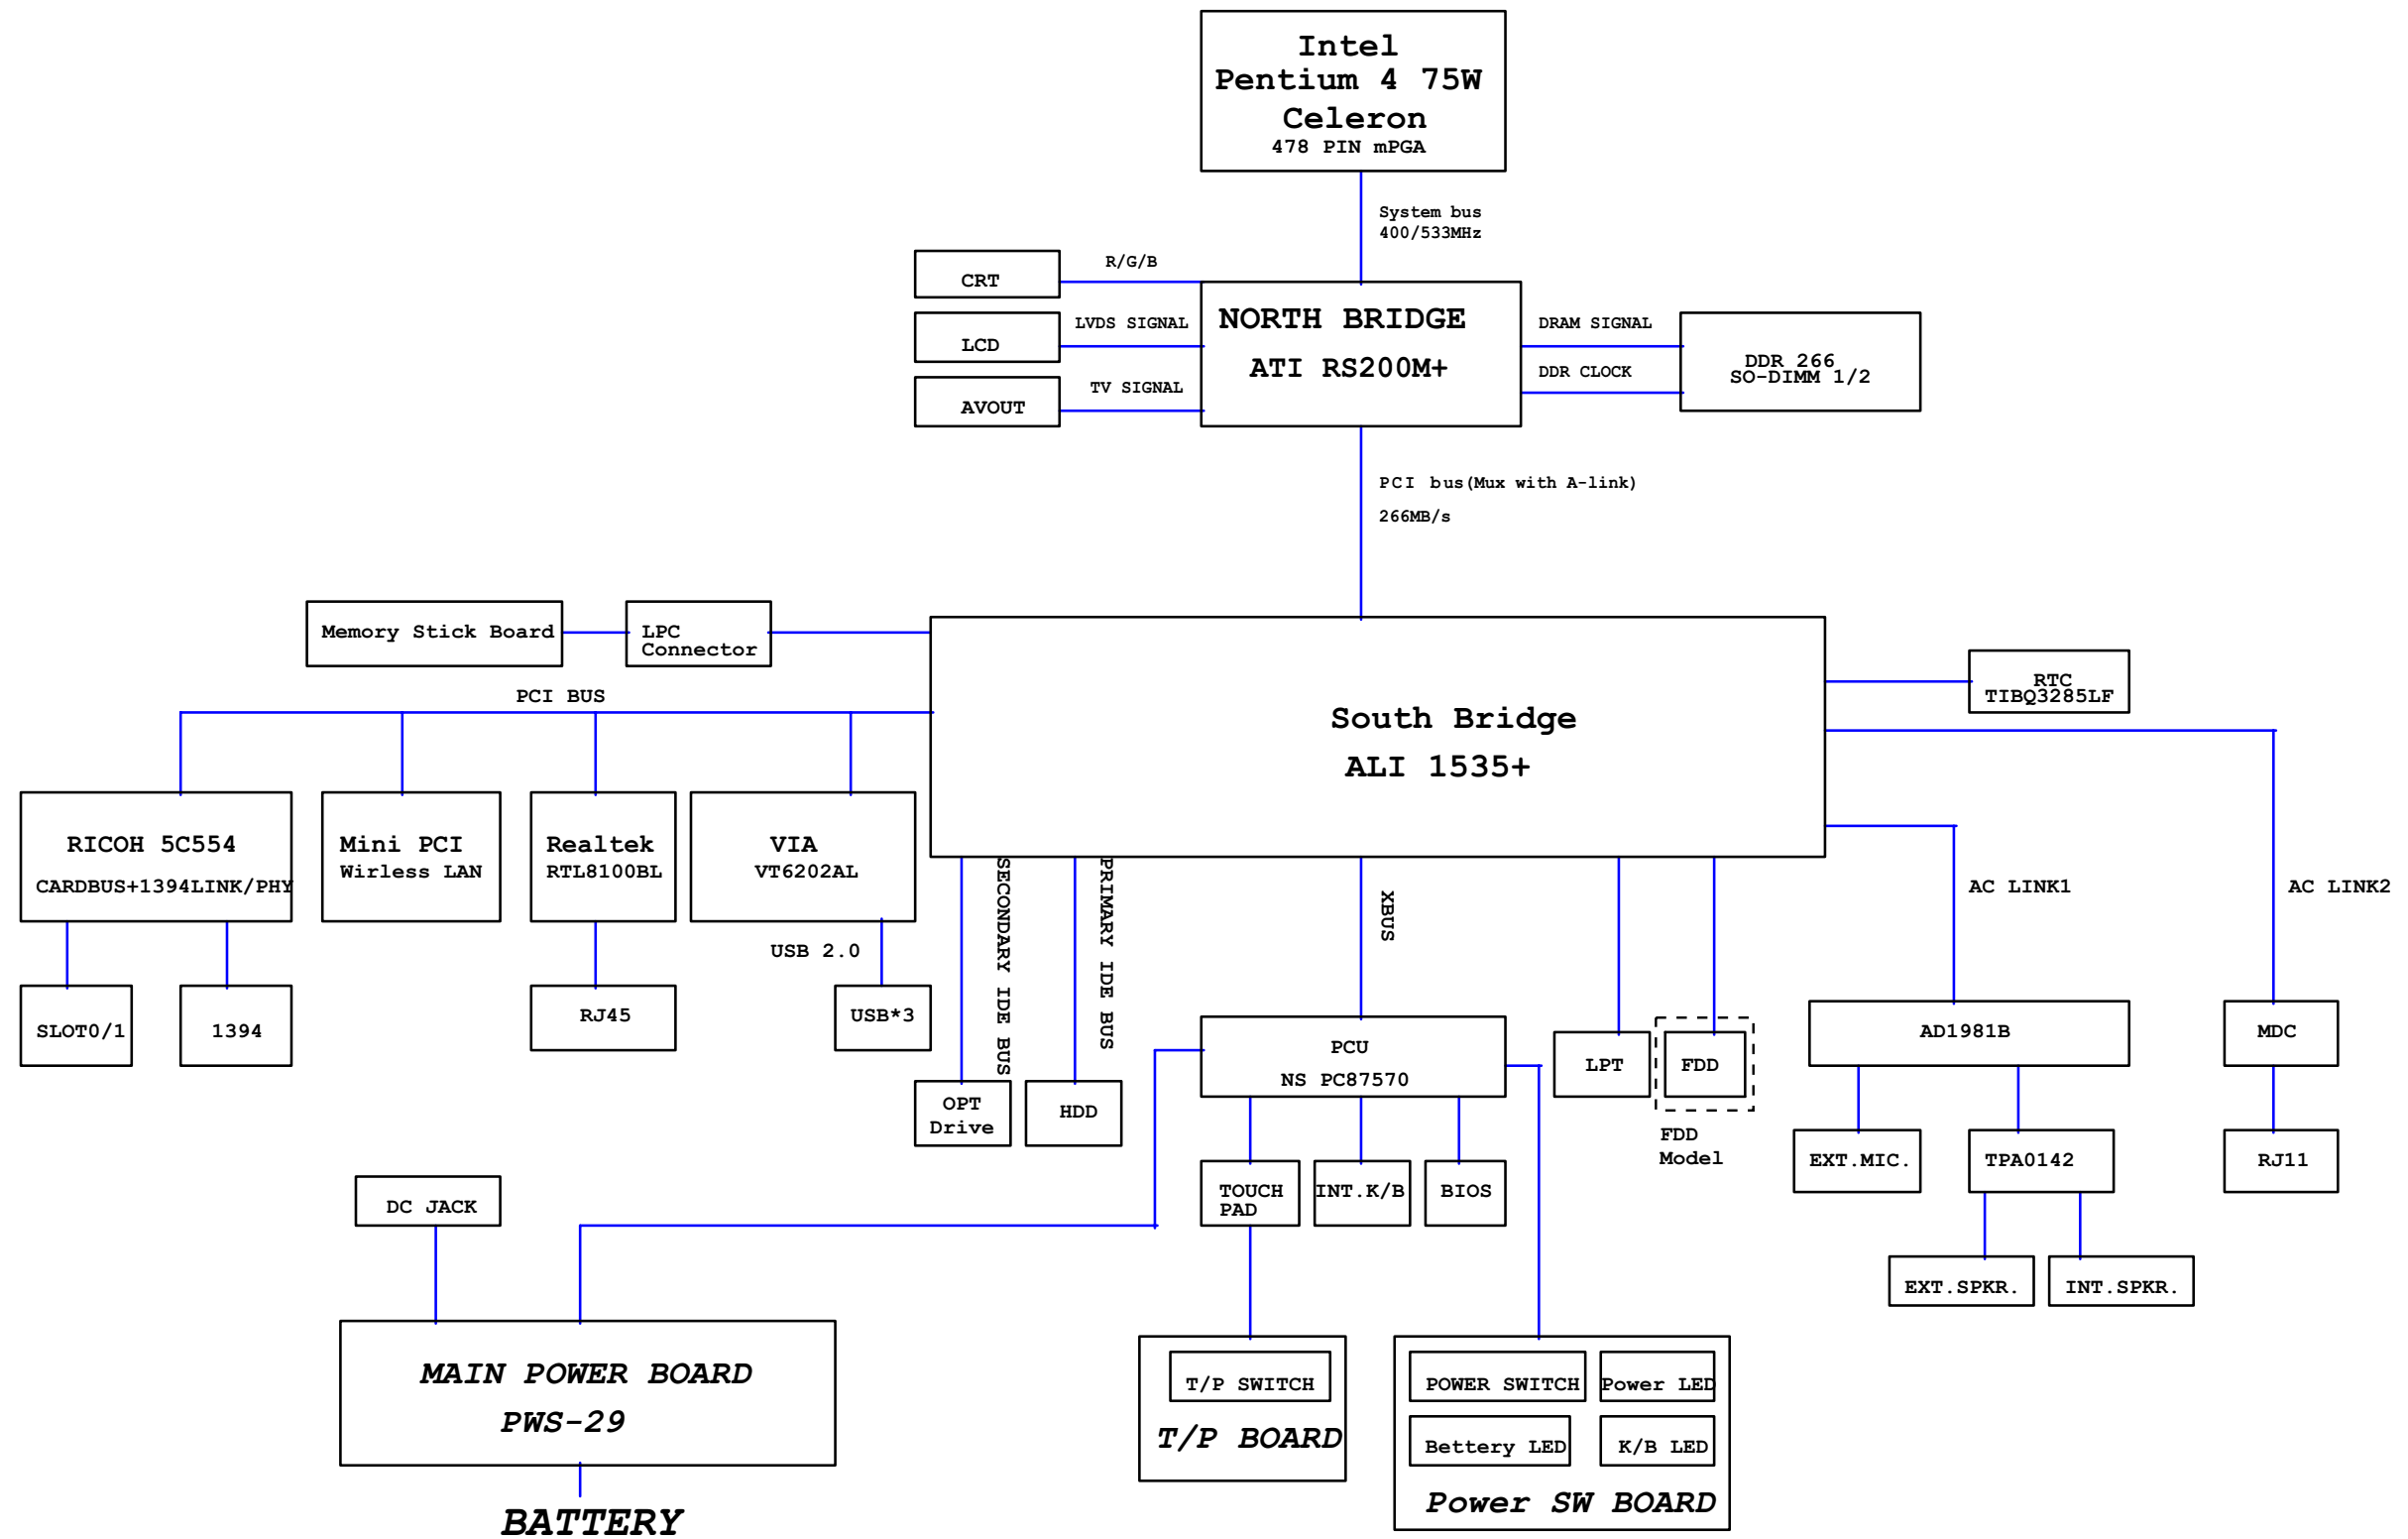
Intel
Pentium 4 75W
Celeron
478 PIN mPGA

System bus
400/533MHz

CRT
R/G/B
LCD
LVDS SIGNAL
AVOUT
TV SIGNAL

NORTH BRIDGE
ATI RS200M+

DRAM SIGNAL
DDR CLOCK
DDR 266
SO-DIMM 1/2

PCI bus(Mux with A-link)
266MB/s

Memory Stick Board
LPC
Connector

PCI BUS

South Bridge
ALI 1535+

RTC
TIBQ3285LF

RICOH 5C554
CARDBUS+1394LINK/PHY
Mini PCI
Wirless LAN
Realtek
RTL8100BL
VIA
VT6202AL
USB 2.0

SECONDARY IDE BUS
PRIMARY IDE BUS
XBUS

AC LINK1
AC LINK2

SLOT0/1
1394
RJ45
USB*3

OPT
Drive
HDD

PCU
NS PC87570
LPT
FDD
FDD
Model

AD1981B
MDC
EXT.MIC.
TPA0142
RJ11
EXT.SPKR.
INT.SPKR.

TOUCH
PAD
INT.K/B
BIOS

DC JACK

MAIN POWER BOARD
PWS-29

BATTERY

T/P SWITCH
T/P BOARD

POWER SWITCH
Power LED
Bettery LED
K/B LED
Power SW BOARD